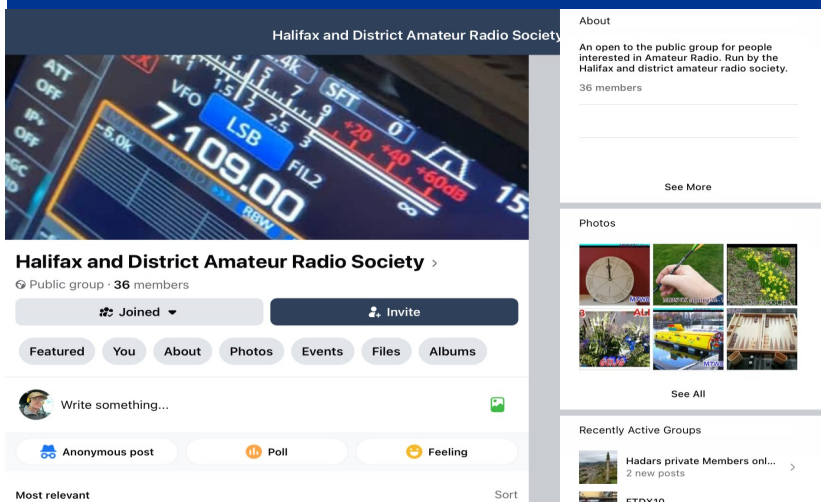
Halifax and District Amateur Radio Society

ATT
OFF
IP+
OFF
AGC
VFO
LSB
7.109.00
SFT
FIL2
RBW
5.0k
2.4k
+20
+40
+60dB
15.

Halifax and District Amateur Radio Society >
Public group · **36** members

Joined
Invite

Featured You About Photos Events Files Albums

Write something...

Anonymous post
Poll
Feeling

Most relevant
Sort

About
An open to the public group for people interested in Amateur Radio. Run by the Halifax and district amateur radio society.
36 members

See More

Photos

See All

Recently Active Groups
Hadars private Members onl... >
2 new posts
FTDX10